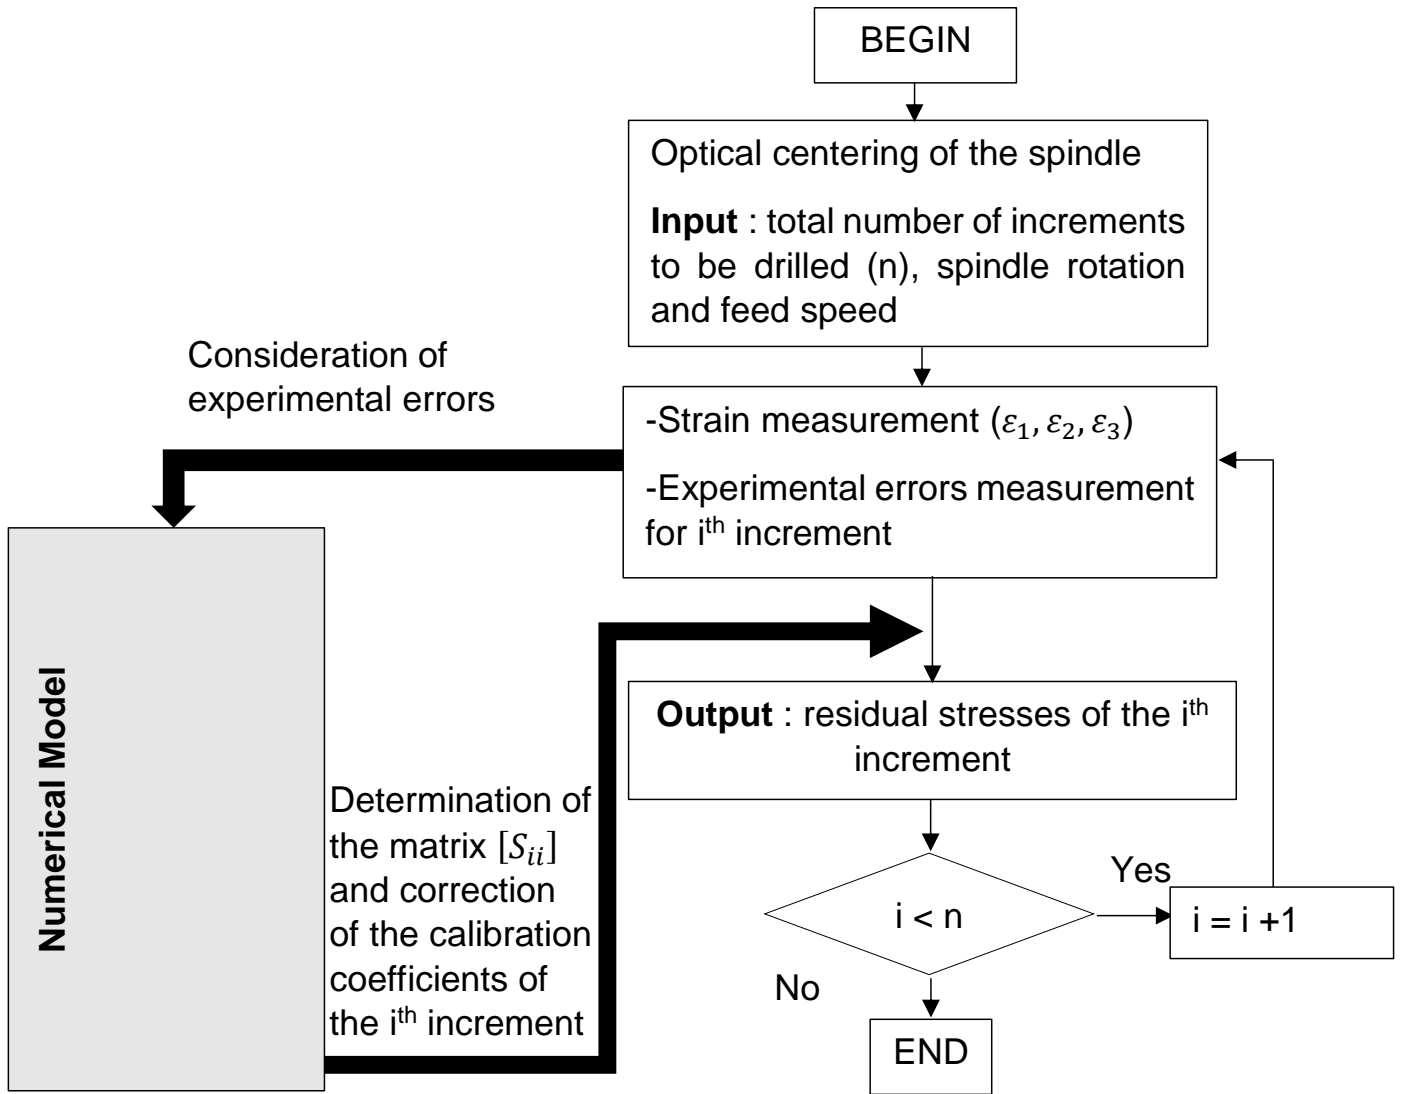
BEGIN

Optical centering of the spindle

**Input** : total number of increments to be drilled (n), spindle rotation and feed speed

Consideration of experimental errors

-Strain measurement ($\varepsilon_1, \varepsilon_2, \varepsilon_3$)

-Experimental errors measurement for i$^{th}$ increment

Numerical Model

Determination of the matrix $[S_{ii}]$ and correction of the calibration coefficients of the i$^{th}$ increment

**Output** : residual stresses of the i$^{th}$ increment

i < n

Yes

i = i +1

No

END